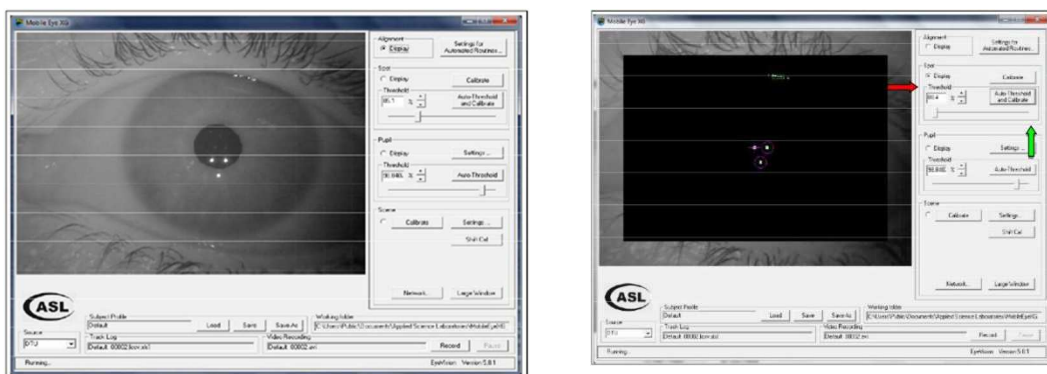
Mobile Eye XG

Alignment
Display
Settings for Automated Routines...

Spot
Display
Calibrate
Threshold
85.1 %
Auto Threshold and Calibrate

Pupil
Display
Settings...
Threshold
90.846 %
Auto Threshold

Scene
Calibrate
Settings...
Shift Cal

Network...
Large Window

ASL
Subject Profile
Default
Load
Save
Save As
Working folder
C:\Users\Public\Documents\Applied Science Laboratories\MobileEyeXG
Source
DT2
Track Log
Default 00002.lcm.xls
Video Recording
Default 00002.avi
Record
Pause
Running...
EyeVision Version 5.8.1

Mobile Eye XG

Alignment
Display
Settings for Automated Routines...

Spot
Display
Calibrate
Threshold
80.4 %
Auto Threshold and Calibrate

Pupil
Display
Settings...
Threshold
90.846 %
Auto Threshold

Scene
Calibrate
Settings...
Shift Cal

Network...
Large Window

ASL
Subject Profile
Default
Load
Save
Save As
Working folder
C:\Users\Public\Documents\Applied Science Laboratories\MobileEyeXG
Source
DT2
Track Log
Default 00002.lcm.xls
Video Recording
Default 00002.avi
Record
Pause
Running...
EyeVision Version 5.8.1